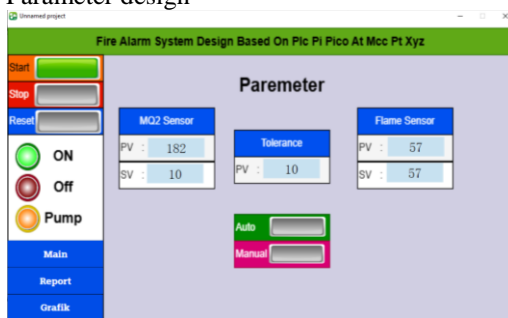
Parameter design

Unnamed project

Fire Alarm System Design Based On Plc Pi Pico At Mcc Pt Xyz

Start

Stop

Reset

ON

Off

Pump

Main

Report

Grafik

Paremeter

MQ2 Sensor

PV : 182

SV : 10

Tolerance

PV : 10

Flame Sensor

PV : 57

SV : 57

Auto

Manual